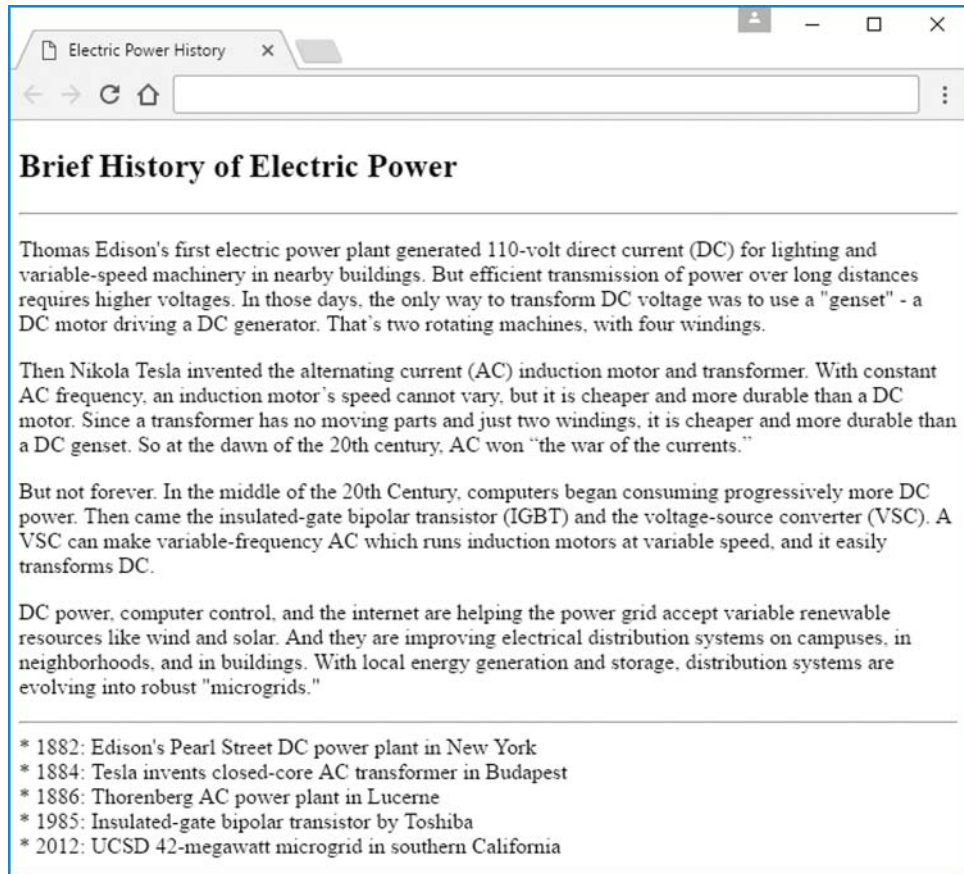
Electric Power History ×

Brief History of Electric Power

Thomas Edison's first electric power plant generated 110-volt direct current (DC) for lighting and variable-speed machinery in nearby buildings. But efficient transmission of power over long distances requires higher voltages. In those days, the only way to transform DC voltage was to use a "genset" - a DC motor driving a DC generator. That’s two rotating machines, with four windings.

Then Nikola Tesla invented the alternating current (AC) induction motor and transformer. With constant AC frequency, an induction motor’s speed cannot vary, but it is cheaper and more durable than a DC motor. Since a transformer has no moving parts and just two windings, it is cheaper and more durable than a DC genset. So at the dawn of the 20th century, AC won “the war of the currents.”

But not forever. In the middle of the 20th Century, computers began consuming progressively more DC power. Then came the insulated-gate bipolar transistor (IGBT) and the voltage-source converter (VSC). A VSC can make variable-frequency AC which runs induction motors at variable speed, and it easily transforms DC.

DC power, computer control, and the internet are helping the power grid accept variable renewable resources like wind and solar. And they are improving electrical distribution systems on campuses, in neighborhoods, and in buildings. With local energy generation and storage, distribution systems are evolving into robust "microgrids."

* 1882: Edison's Pearl Street DC power plant in New York
* 1884: Tesla invents closed-core AC transformer in Budapest
* 1886: Thorenberg AC power plant in Lucerne
* 1985: Insulated-gate bipolar transistor by Toshiba
* 2012: UCSD 42-megawatt microgrid in southern California